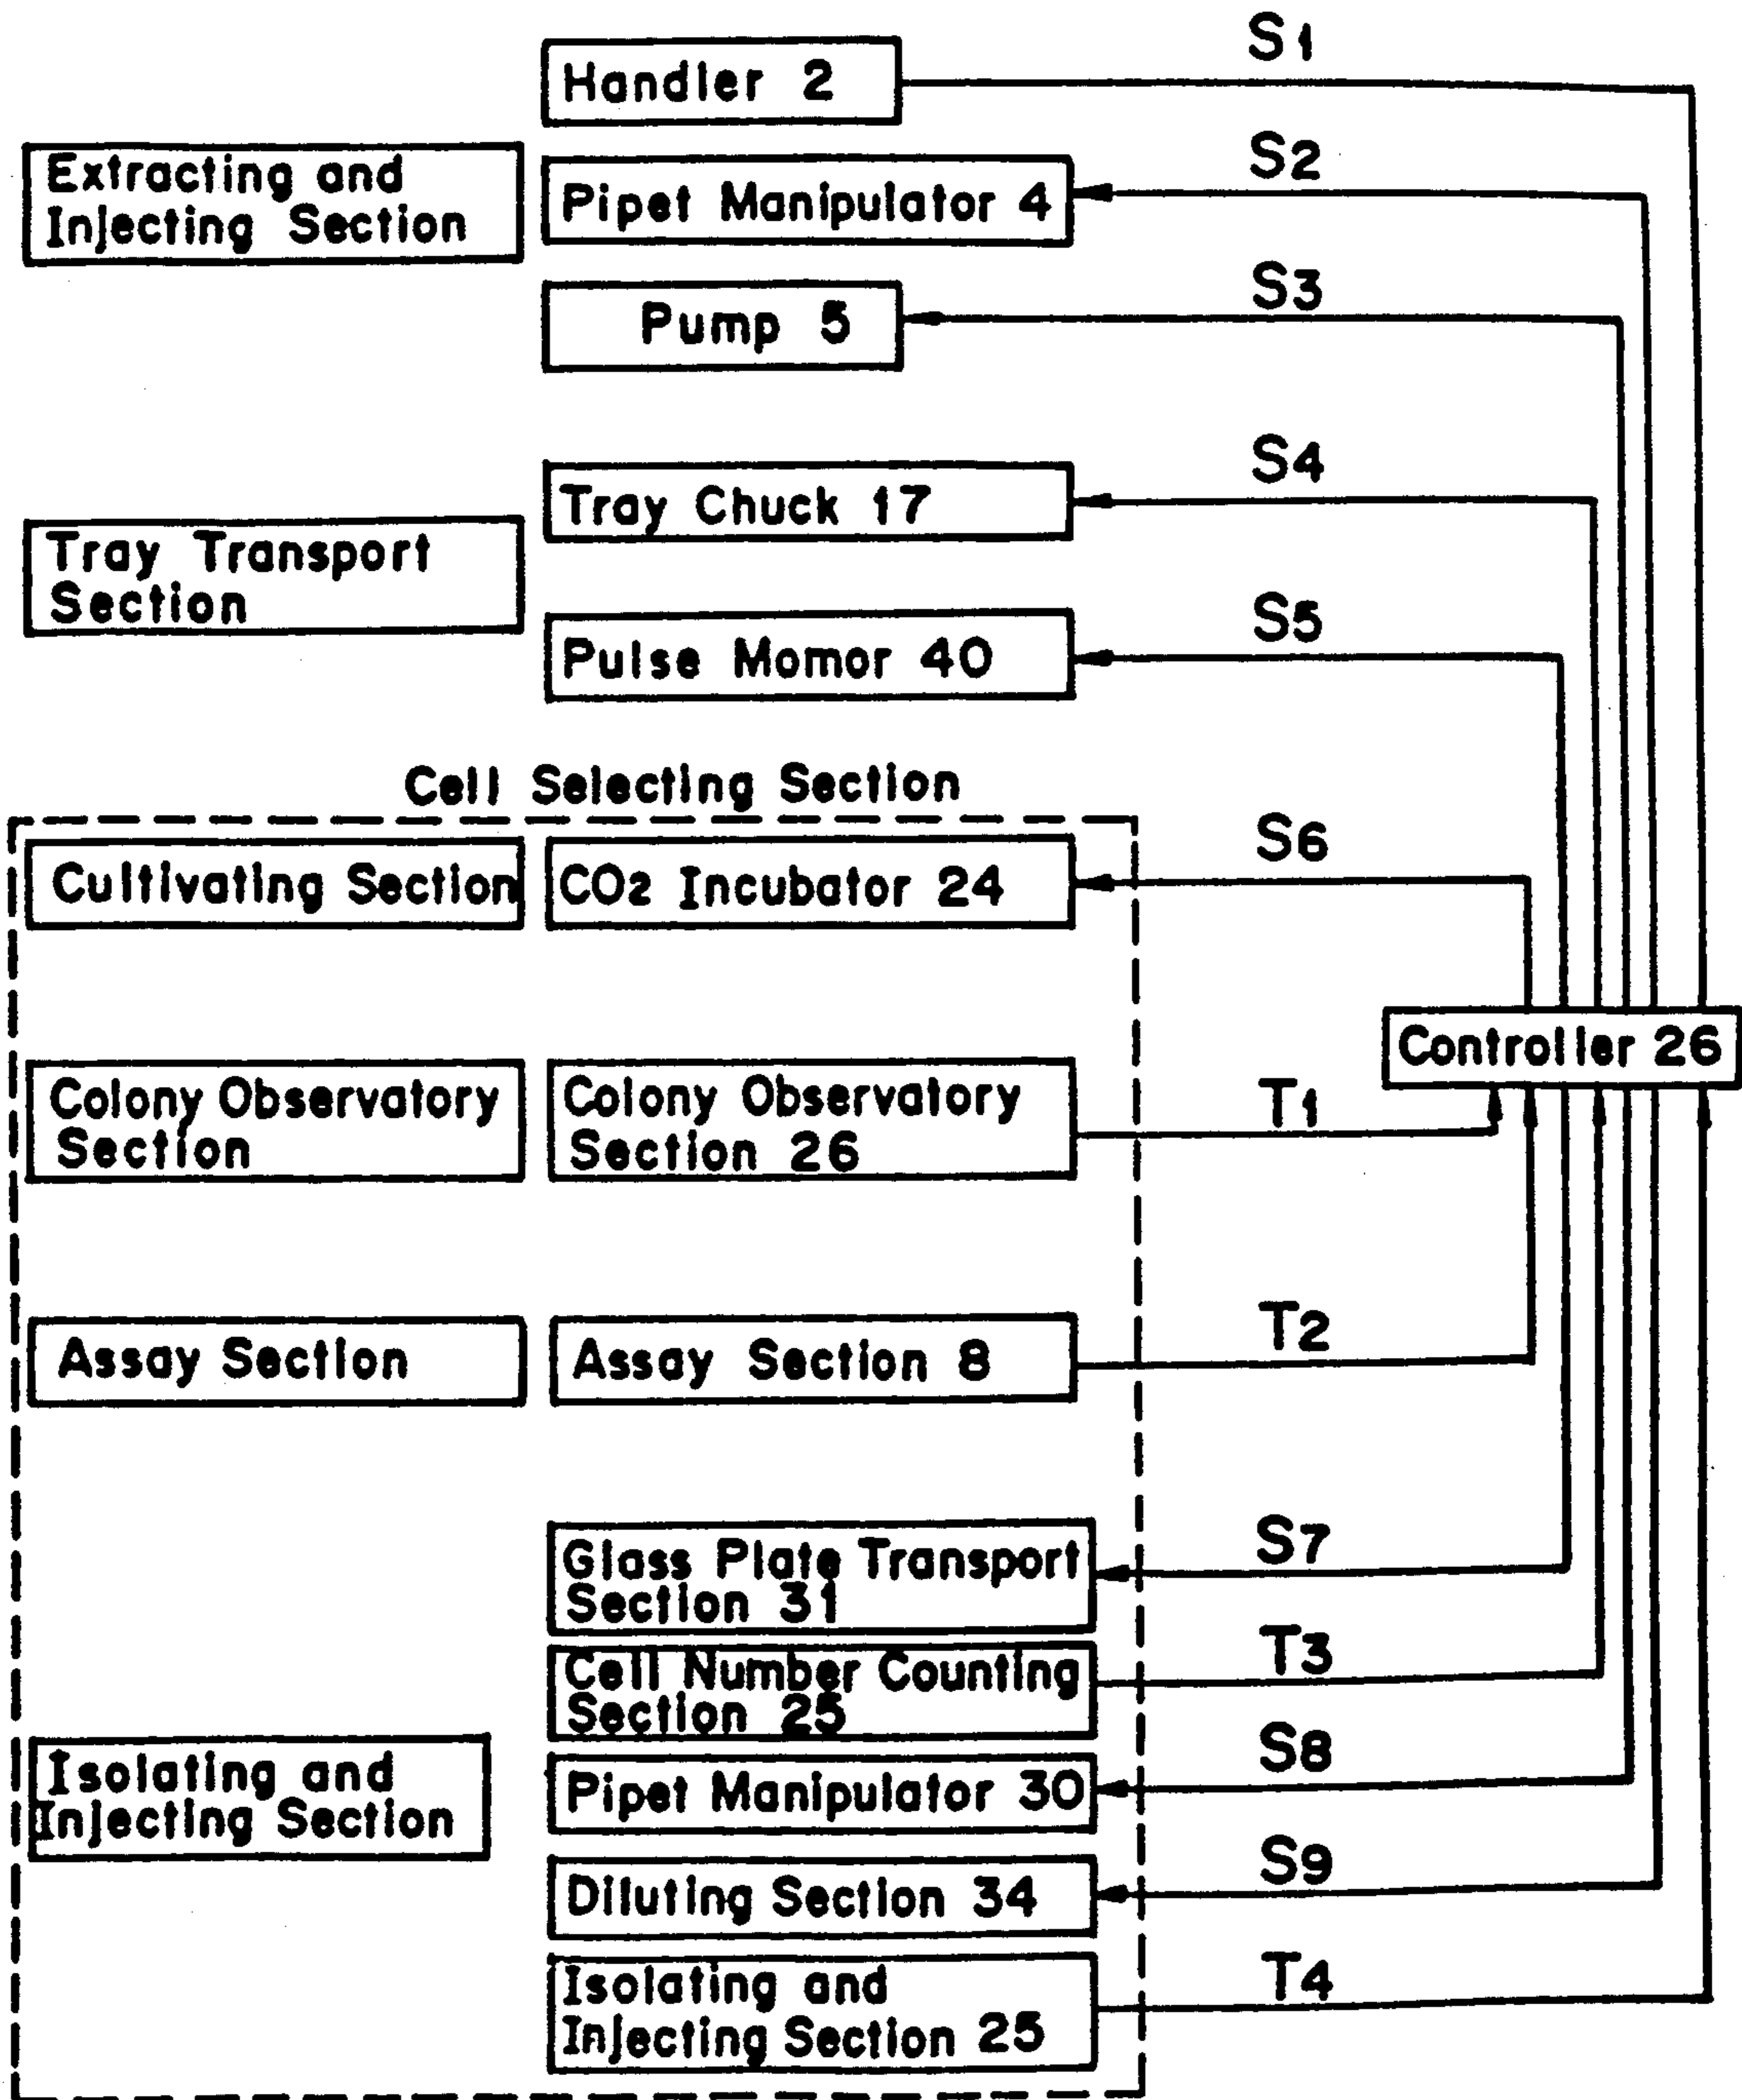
Handler 2

S1

Extracting and Injecting Section

Pipet Manipulator 4

S2

Pump 5

S3

Tray Chuck 17

S4

Tray Transport Section

Pulse Momor 40

S5

Cell Selecting Section

Cultivating Section

$CO_2$ Incubator 24

S6

Controller 26

Colony Observatory Section

Colony Observatory Section 26

T1

Assay Section

Assay Section 8

T2

Glass Plate Transport Section 31

S7

Cell Number Counting Section 25

T3

Isolating and Injecting Section

Pipet Manipulator 30

S8

Diluting Section 34

S9

Isolating and Injecting Section 25

T4